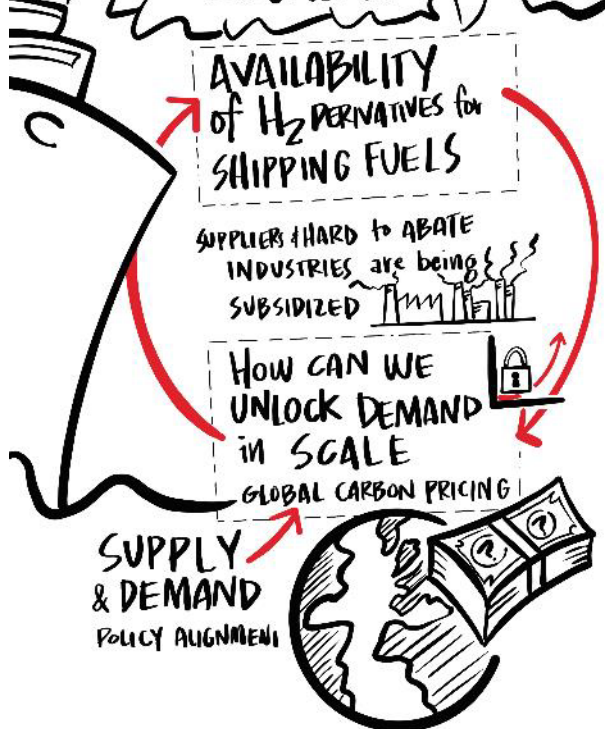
AVAILABILITY of $H_2$ DERIVATIVES for SHIPPING FUELS

SUPPLIERS & HARD to ABATE INDUSTRIES are being SUBSIDIZED

How CAN WE UNLOCK DEMAND in SCALE

GLOBAL CARBON PRICING

SUPPLY & DEMAND POLICY ALIGNMENT